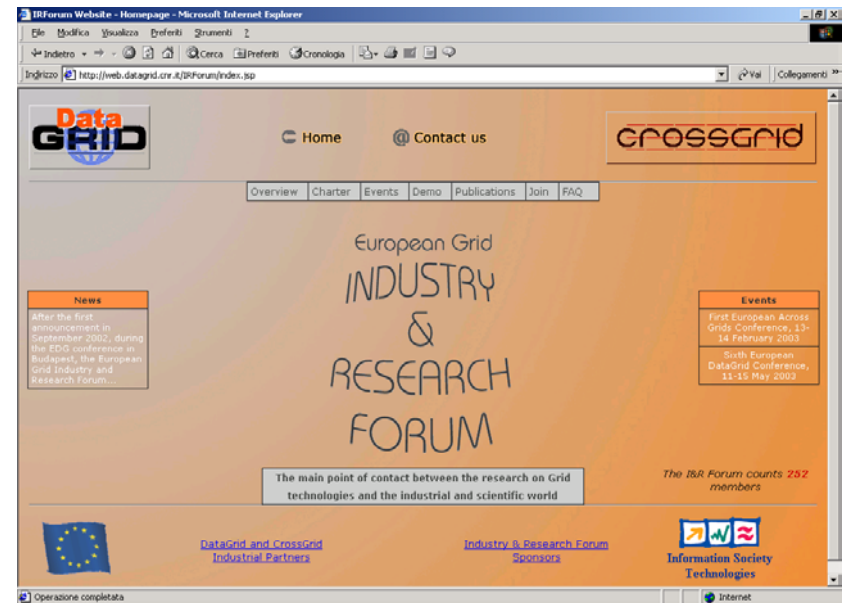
IRForum Website - Homepage - Microsoft Internet Explorer

File Modifica Visualizza Preferiti Strumenti ?

Indietro Cerca Preferiti Cronologia

Indirizzo http://web.datagrid.cnr.it/IRForum/index.jsp

Vai Collegamenti

Data GRID

Home

Contact us

crossgrid

Overview | Charter | Events | Demo | Publications | Join | FAQ

European Grid

INDUSTRY

&

RESEARCH

FORUM

News

After the first announcement in September 2002, during the EDG conference in Budapest, the European Grid Industry and Research Forum...

Events

First European Across Grids Conference, 13-14 February 2003

Sixth European DataGrid Conference, 11-15 May 2003

The main point of contact between the research on Grid technologies and the industrial and scientific world

The I&R Forum counts 252 members

DataGrid and CrossGrid Industrial Partners

Industry & Research Forum Sponsors

Information Society Technologies

Operazione completata

Internet